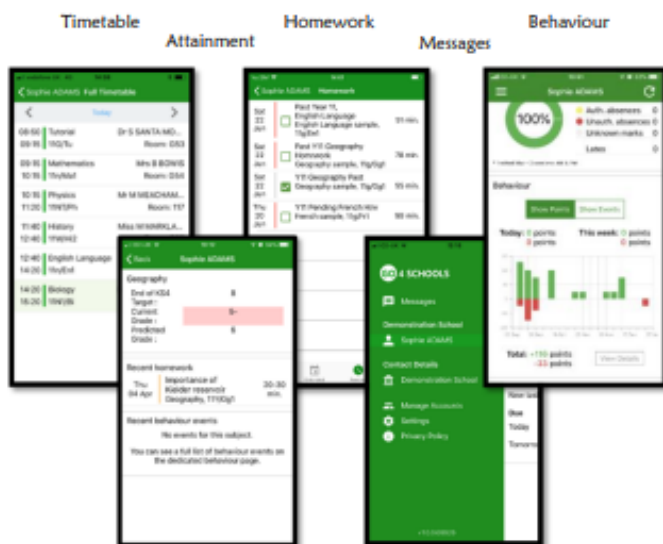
Timetable

Attainment

Homework

Messages

Behaviour

Sophie ADAMS Full Timetable

Today

08:50 Tutorial Dr S SANTA MO...
09:15 10G/Tu

09:15 Mathematics Mrs B BOWIS
10:15 10y/Ma1 Room: D54

10:15 Physics Mr M MEACHAM...
11:20 10Y/3Ph Room: T17

11:40 History Miss WINKRLA...
12:40 10Y/Hi2

12:40 English Language
13:40 10y/En1

14:20 Biology
15:20 10Y/3Bi

Sophie ADAMS Homework

Sat 22 Jun Past Year 11 English Language English Language sample, 11y/En1 51 min.

Sat 22 Jun Past Y11 Geography Homework Geography sample, 11g/Gg1 76 min.

Sat 22 Jun Y11 Geography Past Geography sample, 11g/Gg1 55 min.

Thu Y11 Pending French Hw French sample, 11g/Fr1 90 min.

Back Sophie ADAMS

Geography
End of KS4 Target: 8
Current Grade: 5-
Predicted Grade: 6

Recent homework
Thu 04 Apr Importance of Kielder reservoir Geography, 11Y/Gg1 30-30 min.

Recent behaviour events
No events for this subject.
You can see a full list of behaviour events on the dedicated behaviour page.

GO 4 SCHOOLS
Messages
Demonstration School
Sophie ADAMS
Contact Details
Demonstration School
Manage Accounts
Settings
Privacy Policy

Sophie ADAMS

100%

Auth. absences 0
Unauth. absences 0
Unknown marks 0
Lates 0

Behaviour
Show Points Show Events
Today: 0 points 0 points
This week: 0 points 0 points

Total: +116 points -23 points
View Details

Due
Today
Tomorr